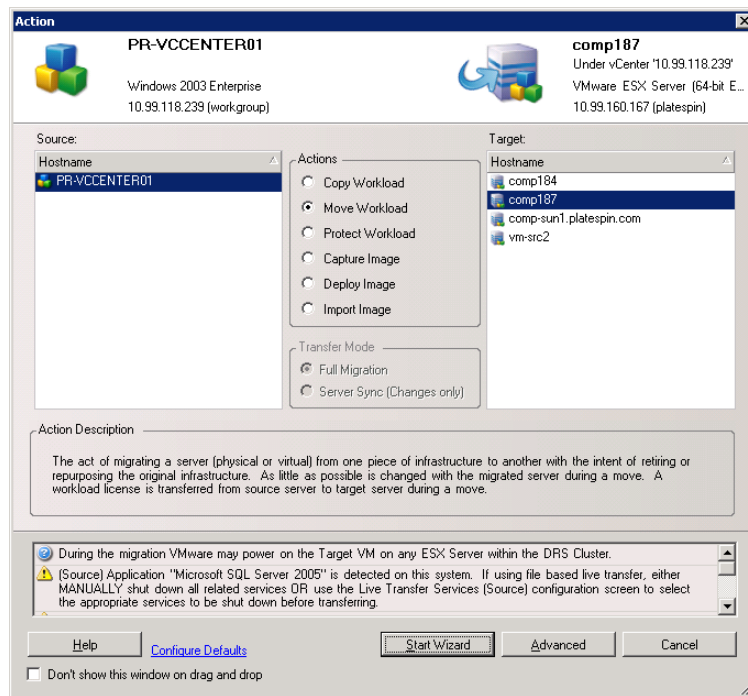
Action

PR-VCCENTER01
Windows 2003 Enterprise
10.99.118.239 (workgroup)

comp187
Under vCenter '10.99.118.239'
VMware ESX Server (64-bit E...
10.99.160.167 (platespin)

Source:

| Hostname |
|---|
| PR-VCCENTER01 |

Actions
Copy Workload
Move Workload
Protect Workload
Capture Image
Deploy Image
Import Image

Transfer Mode
Full Migration
Server Sync (Changes only)

Target:

| Hostname |
|---|
| comp184 |
| comp187 |
| comp-sun1.platespin.com |
| vm-src2 |

Action Description
The act of migrating a server (physical or virtual) from one piece of infrastructure to another with the intent of retiring or repurposing the original infrastructure. As little as possible is changed with the migrated server during a move. A workload license is transferred from source server to target server during a move.

During the migration VMware may power on the Target VM on any ESX Server within the DRS Cluster.
(Source) Application "Microsoft SQL Server 2005" is detected on this system. If using file based live transfer, either MANUALLY shut down all related services OR use the Live Transfer Services (Source) configuration screen to select the appropriate services to be shut down before transferring.

Help
Configure Defaults
Start Wizard
Advanced
Cancel
Don't show this window on drag and drop